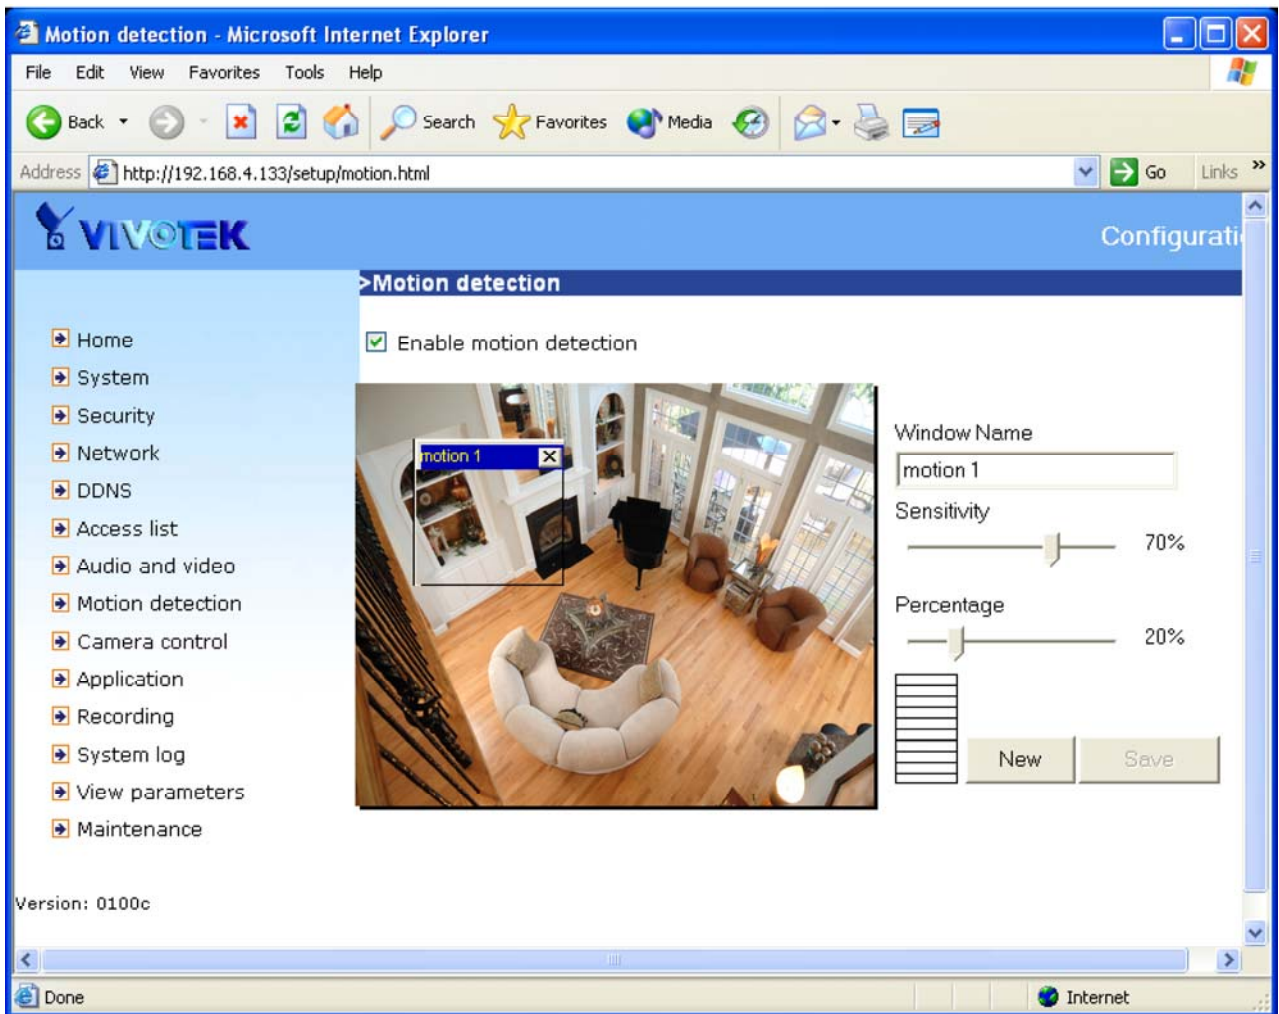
Motion detection - Microsoft Internet Explorer

File Edit View Favorites Tools Help

Back Search Favorites Media

Address http://192.168.4.133/setup/motion.html Go Links

VIVOTEK

Configurati

>Motion detection

Home
System
Security
Network
DDNS
Access list
Audio and video
Motion detection
Camera control
Application
Recording
System log
View parameters
Maintenance

Version: 0100c

Enable motion detection

motion 1

Window Name

motion 1

Sensitivity

70%

Percentage

20%

New Save

Done

Internet